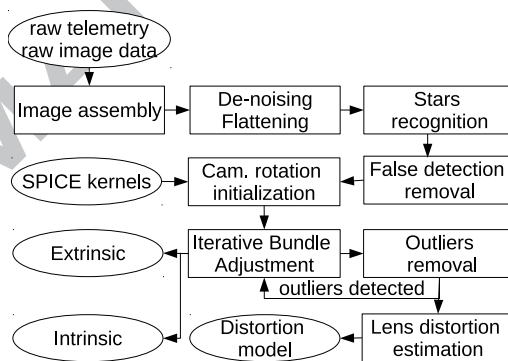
raw telemetry
raw image data

Image assembly

De-noising
Flattening

Stars
recognition

SPICE kernels

Cam. rotation
initialization

False detection
removal

Extrinsic

Iterative Bundle
Adjustment

Outliers
removal

outliers detected

Intrinsic

Distortion
model

Lens distortion
estimation